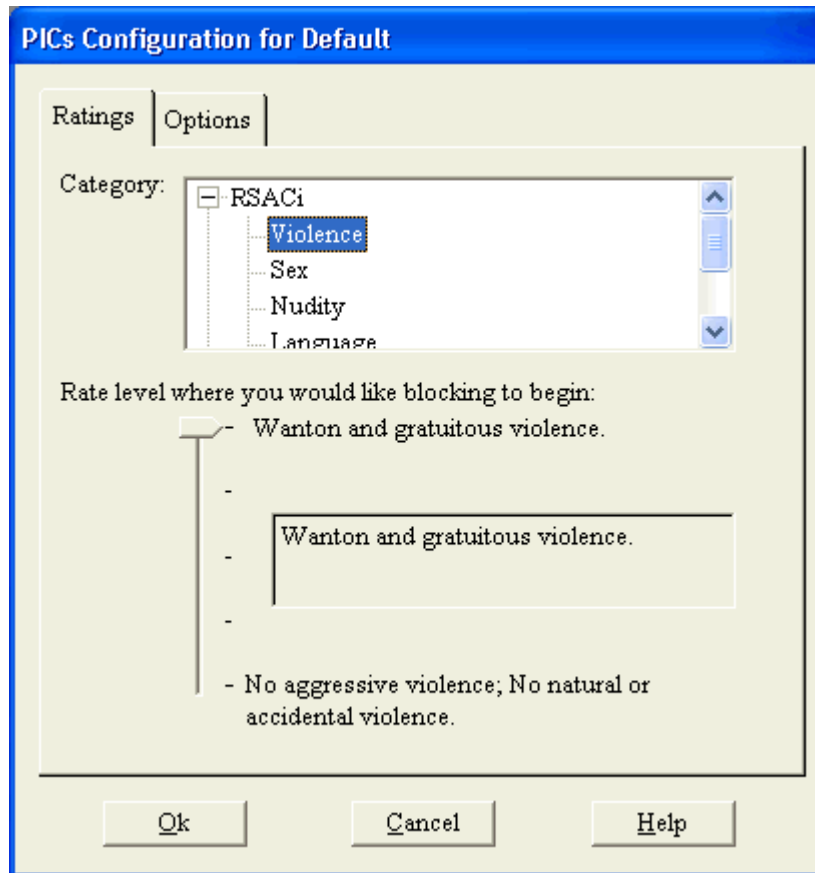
PICs Configuration for Default

Ratings | Options

Category:

RSACi
Violence
Sex
Nudity
Language

Rate level where you would like blocking to begin:

- Wanton and gratuitous violence.

-

-

-

- No aggressive violence; No natural or accidental violence.

Wanton and gratuitous violence.

Ok | Cancel | Help